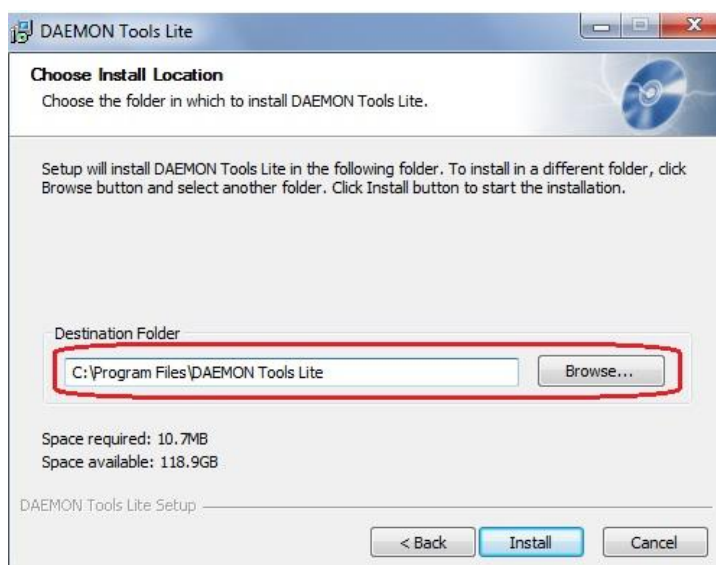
DAEMON Tools Lite

Choose Install Location
Choose the folder in which to install DAEMON Tools Lite.

Setup will install DAEMON Tools Lite in the following folder. To install in a different folder, click Browse button and select another folder. Click Install button to start the installation.

Destination Folder
C:\Program Files\DAEMON Tools Lite
Browse...

Space required: 10.7MB
Space available: 118.9GB

DAEMON Tools Lite Setup

< Back
Install
Cancel